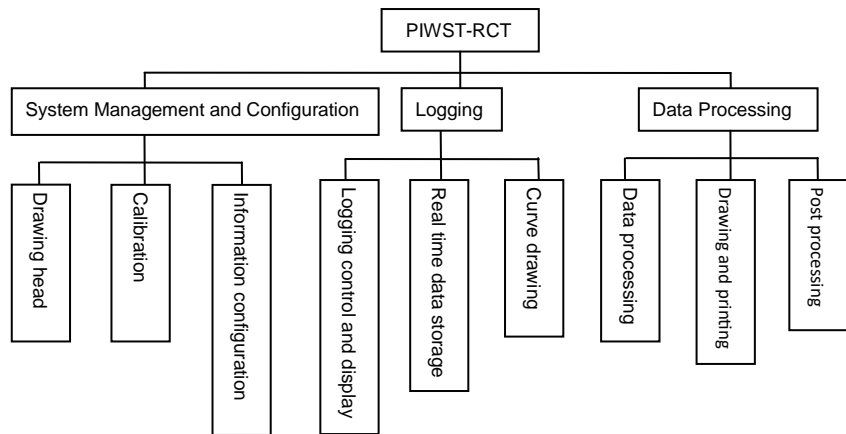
PIWST-RCT

System Management and Configuration

Drawing head

Calibration

Information configuration

Logging

Logging control and display

Real time data storage

Curve drawing

Data Processing

Data processing

Drawing and printing

Post processing